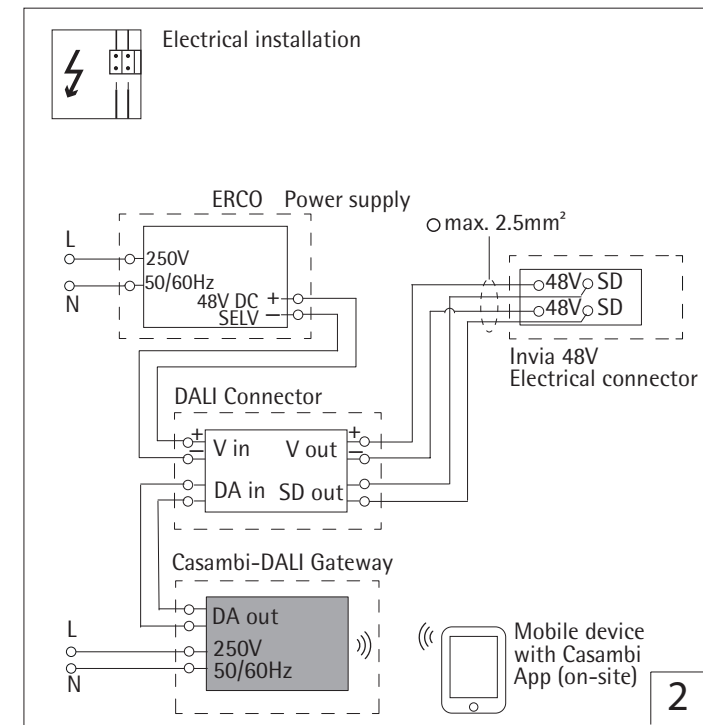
Electrical installation

ERCO Power supply

L

N

250V
50/60Hz
48V DC +
SELV −

max. 2.5mm²

48V SD
48V SD

Invia 48V
Electrical connector

DALI Connector

+
V in
DA in

+
V out
SD out

Casambi-DALI Gateway

L

N

DA out
250V
50/60Hz

Mobile device with Casambi App (on-site)

2